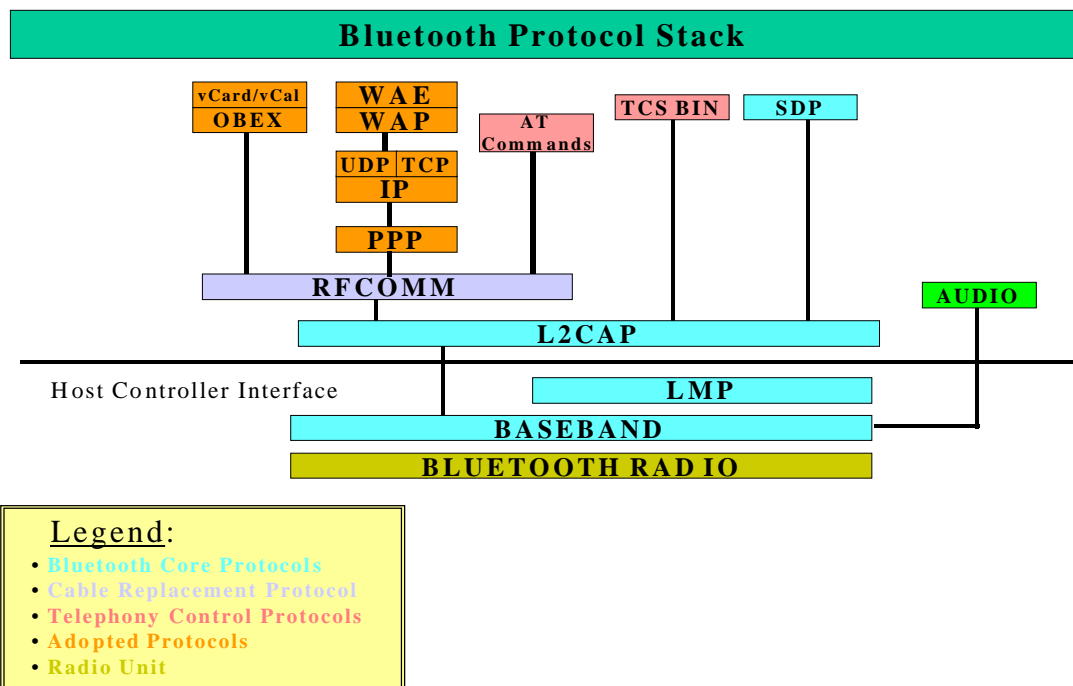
Bluetooth Protocol Stack

vCard/vCal
OBEX

WAE
WAP

AT
Commands

TCS BIN

SDP

UDP TCP
IP

PPP

RFCOMM

AUDIO

L2CAP

Host Controller Interface

LMP

BASEBAND

BLUETOOTH RADIO

Legend:
• Bluetooth Core Protocols
• Cable Replacement Protocol
• Telephony Control Protocols
• Adopted Protocols
• Radio Unit